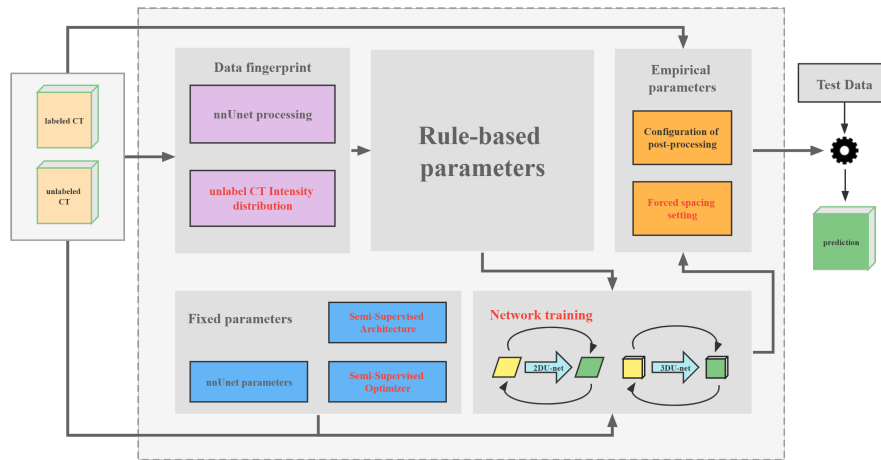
labeled CT

unlabeled CT

Data fingerprint

nnUnet processing

unlabel CT Intensity distribution

Rule-based parameters

Empirical parameters

Configuration of post-processing

Forced spacing setting

Test Data

prediction

Fixed parameters

Semi-Supervised Architecture

nnUnet parameters

Semi-Supervised Optimizer

Network training

2DU-net

3DU-net